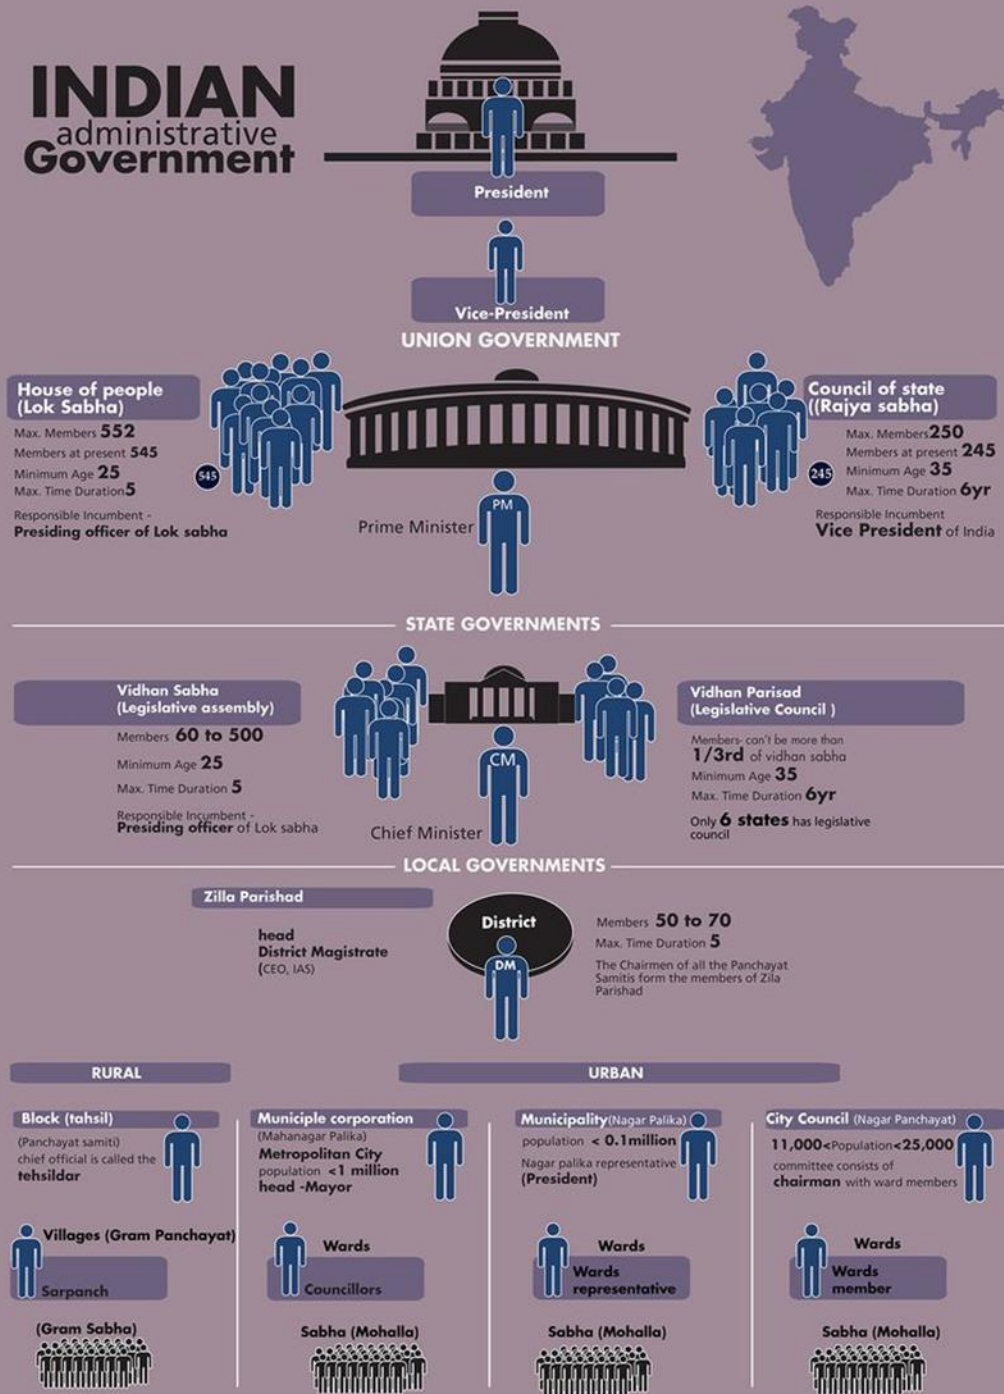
INDIAN
administrative
Government

President

Vice-President

UNION GOVERNMENT

House of people (Lok Sabha)
Max. Members 552
Members at present 545
Minimum Age 25
Max. Time Duration 5
Responsible Incumbent - Presiding officer of Lok sabha

545

PM
Prime Minister

Council of state ((Rajya sabha)
Max. Members 250
Members at present 245
Minimum Age 35
Max. Time Duration 6yr
Responsible Incumbent Vice President of India

245

STATE GOVERNMENTS

Vidhan Sabha (Legislative assembly)
Members 60 to 500
Minimum Age 25
Max. Time Duration 5
Responsible Incumbent - Presiding officer of Lok sabha

CM
Chief Minister

Vidhan Parisad (Legislative Council )
Members- con't be more than 1/3rd of vidhan sabha
Minimum Age 35
Max. Time Duration 6yr
Only 6 states has legislative council

LOCAL GOVERNMENTS

Zilla Parishad
head District Magistrate (CEO, IAS)

District
DM

Members 50 to 70
Max. Time Duration 5
The Chairmen of all the Panchayat Samitis form the members of Zila Parishad

RURAL

URBAN

Block (tahsil)
(Panchayat samiti) chief official is called the tehsildar

Villages (Gram Panchayat)
Sarpanch
(Gram Sabha)

Municiple corporation
(Mahanagar Palika)
Metropolitan City
population <1 million
head -Mayor

Wards
Councillors
Sabha (Mohalla)

Municipality(Nagar Palika)
population < 0.1million
Nagar palika representative (President)

Wards
Wards representative
Sabha (Mohalla)

City Council (Nagar Panchayat)
11,000<Population<25,000
committee consists of chairman with ward members

Wards
Wards member
Sabha (Mohalla)